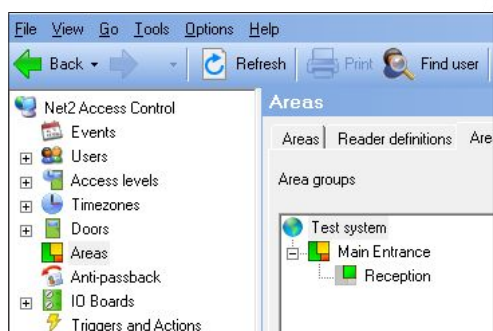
File View Go Tools Options Help
Back Refresh Print Find user

Net2 Access Control
Events
Users
Access levels
Timezones
Doors
Areas
Anti-passback
IO Boards
Triggers and Actions

Areas
Areas Reader definitions Are

Area groups

Test system
Main Entrance
Reception